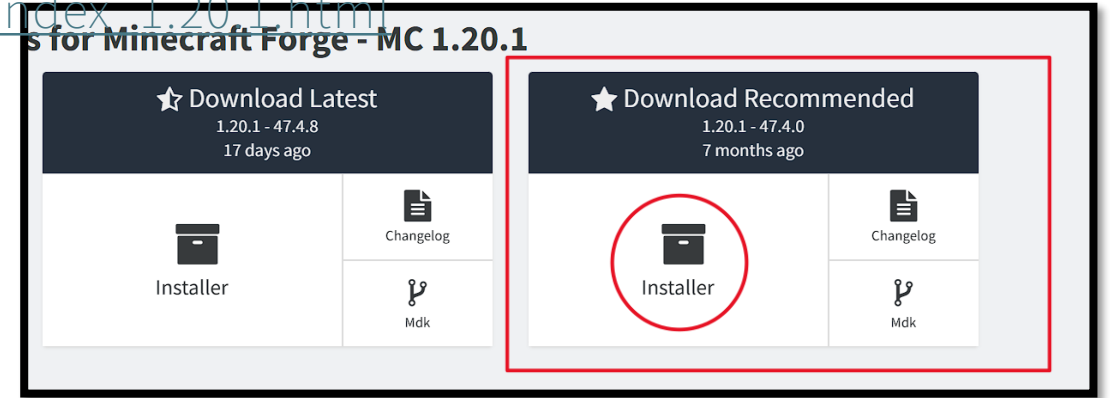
ndex_1.20.1.html

s for Minecraft Forge - MC 1.20.1

Download Latest
1.20.1 - 47.4.8
17 days ago

Installer

Changelog

Mdk

Download Recommended
1.20.1 - 47.4.0
7 months ago

Installer

Changelog

Mdk